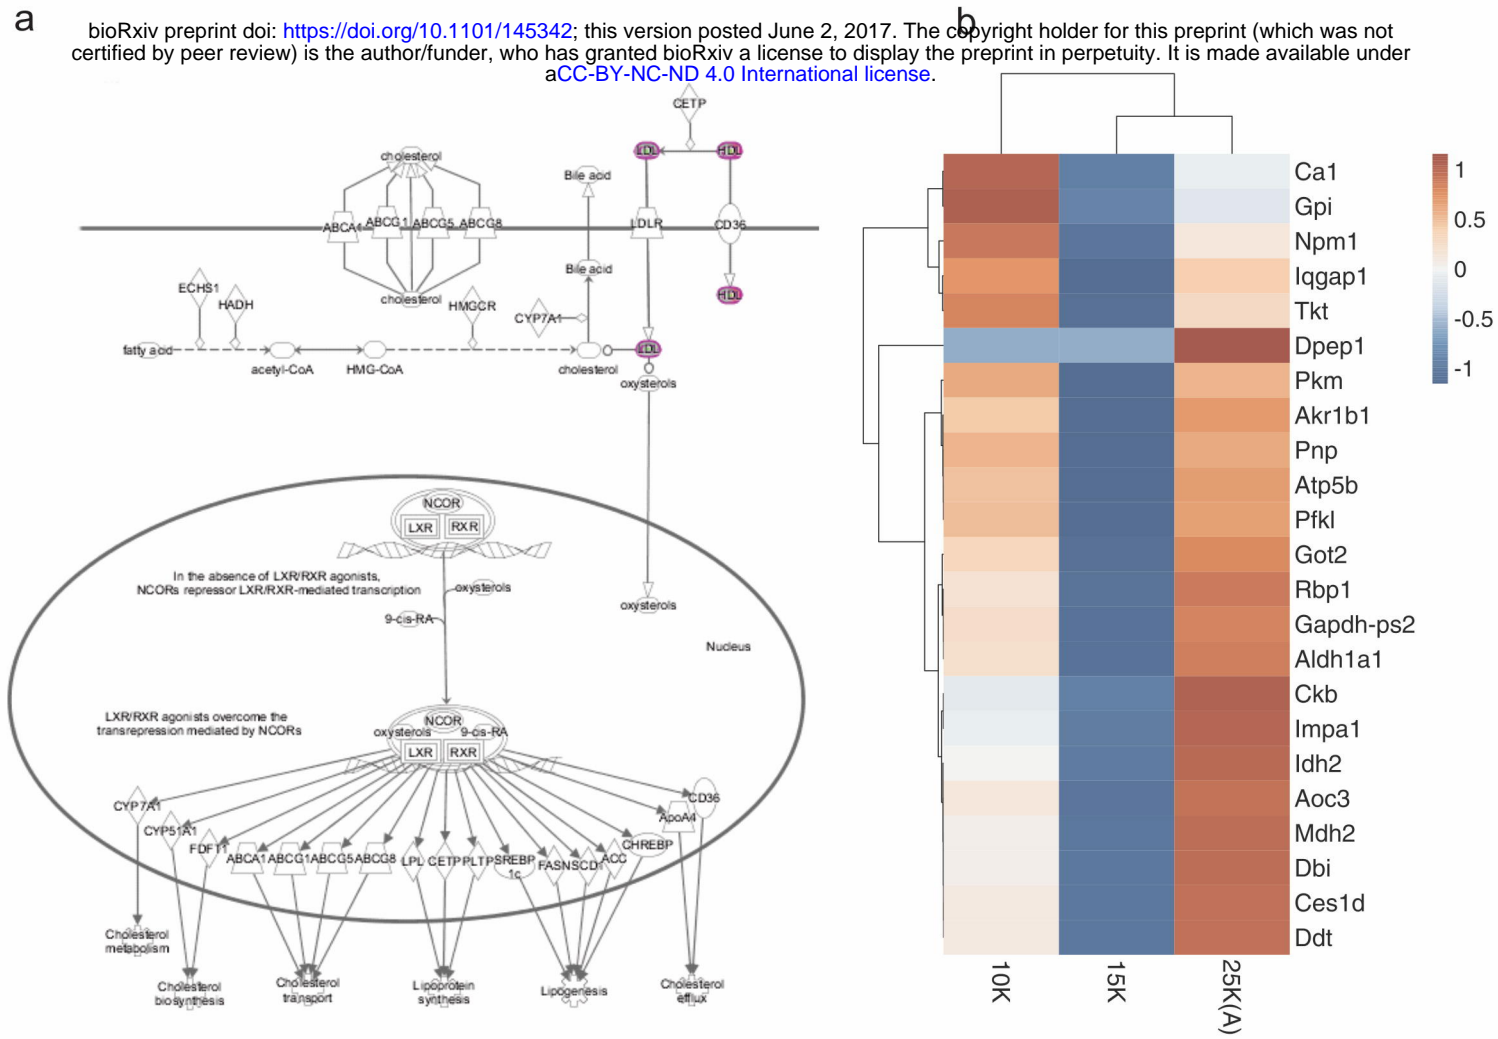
a

b

bioRxiv preprint doi: https://doi.org/10.1101/145342; this version posted June 2, 2017. The copyright holder for this preprint (which was not certified by peer review) is the author/funder, who has granted bioRxiv a license to display the preprint in perpetuity. It is made available under aCC-BY-NC-ND 4.0 International license.

CETP
LDL
HDL
cholesterol
Bile acid
ABCA1 ABCG1 ABCG5 ABCG8
LDLR
CD36
Bile acid
HDL
ECHS1
HADH
cholesterol
HMGCR
CYP7A1
fatty acid
acetyl-CoA
HMG-CoA
cholesterol
LDL
oxysterols
NCOR
LXR
RXR
In the absence of LXR/RXR agonists, NCORs repressor LXR/RXR-mediated transcription
oxysterols
9-cis-RA
oxysterols
Nucleus
LXR/RXR agonists overcome the transrepression mediated by NCORs
NCOR
oxysterols
9-cis-RA
LXR
RXR
CD36
CYP7A1
ApoA4
CYP51A1
CHREBP
FDFT1
ABCA1 ABCG1 ABCG5 ABCG8
LPL
CETP
PLTP
SREBP 1c
FASN
SCD
ACC
Cholesterol metabolism
Cholesterol biosynthesis
Cholesterol transport
Lipoprotein synthesis
Lipogenesis
Cholesterol efflux

Ca1
Gpi
Npm1
Iqgap1
Tkt
Dpep1
Pkm
Akr1b1
Pnp
Atp5b
Pfkl
Got2
Rbp1
Gapdh-ps2
Aldh1a1
Ckb
Impa1
Idh2
Aoc3
Mdh2
Dbi
Ces1d
Ddt

10K
15K
25K(A)

1
0.5
0
-0.5
-1